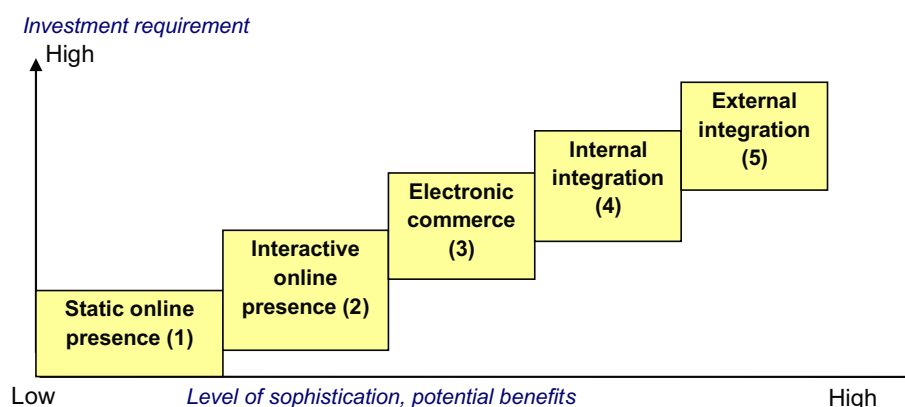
Investment requirement

High

Static online presence (1)

Interactive online presence (2)

Electronic commerce (3)

Internal integration (4)

External integration (5)

Low

Level of sophistication, potential benefits

High